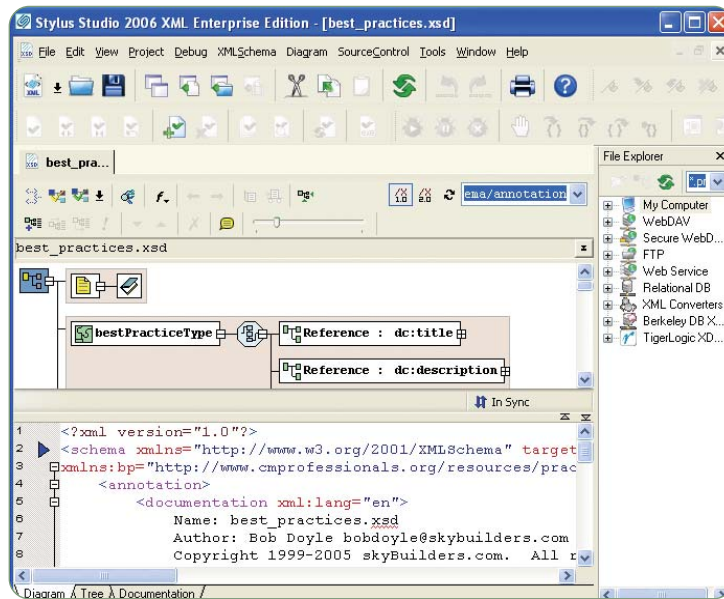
Stylus Studio 2006 XML Enterprise Edition - [best_practices.xsd]

File Edit View Project Debug XMLSchema Diagram SourceControl Tools Window Help

best_pra...

ema/annotation

best_practices.xsd

bestPracticeType

Reference : dc:title

Reference : dc:description

In Sync

1 <?xml version="1.0"?>
2 <schema xmlns="http://www.w3.org/2001/XMLSchema" target
3 xmlns:bp="http://www.cmprofessionals.org/resources/prac
4 <annotation>
5 <documentation xml:lang="en">
6 Name: best_practices.xsd
7 Author: Bob Doyle bobdoyle@skybuilders.com
8 Copyright 1999-2005 skyBuilders.com. All r

Diagram Tree Documentation

File Explorer

My Computer
WebDAV
Secure WebD...
FTP
Web Service
Relational DB
XML Converters
Berkeley DB X...
TigerLogic XD...